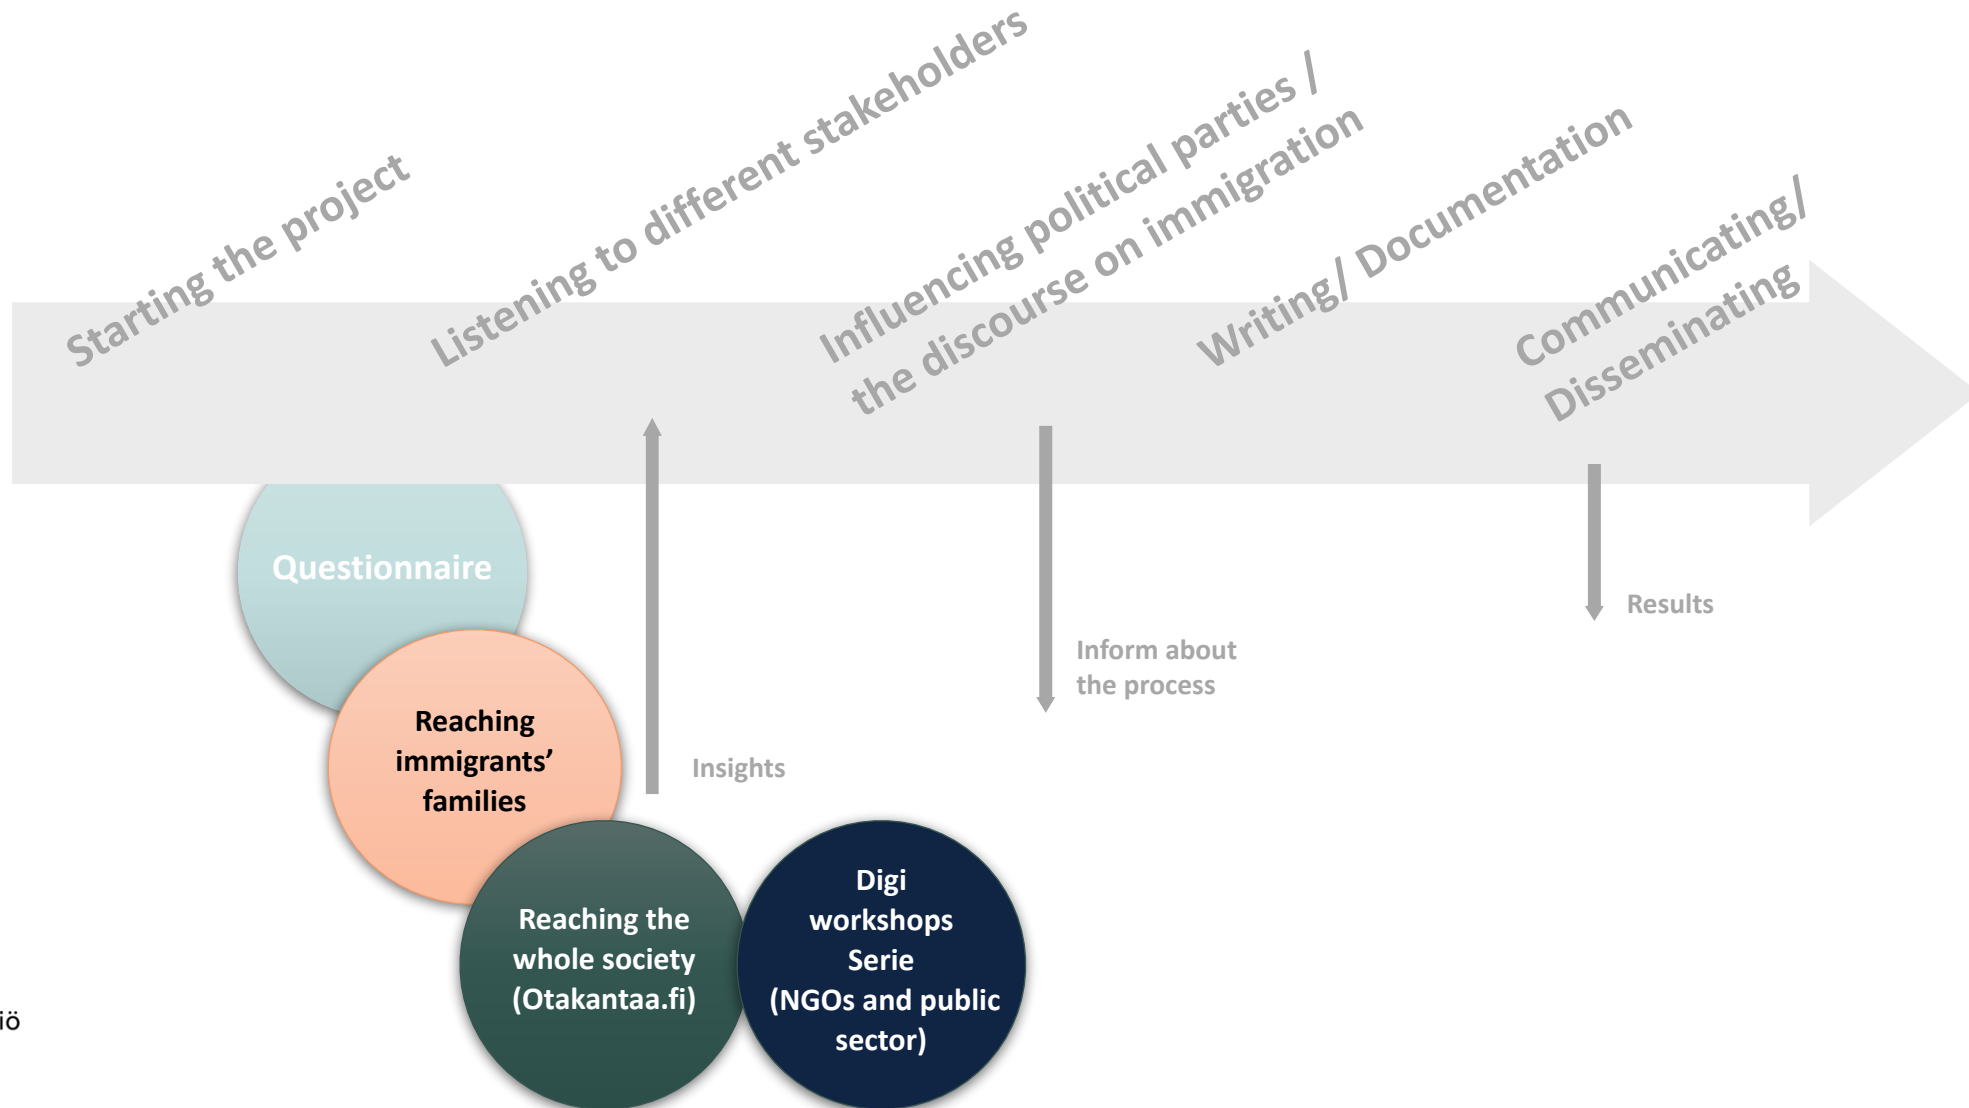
Starting the project

Listening to different stakeholders

Influencing political parties / the discourse on immigration

Writing/ Documentation

Communicating/ Disseminating

Questionnaire

Reaching immigrants' families

Reaching the whole society (Otakantaa.fi)

Digi workshops Serie (NGOs and public sector)

Insights

Inform about the process

Results

iö